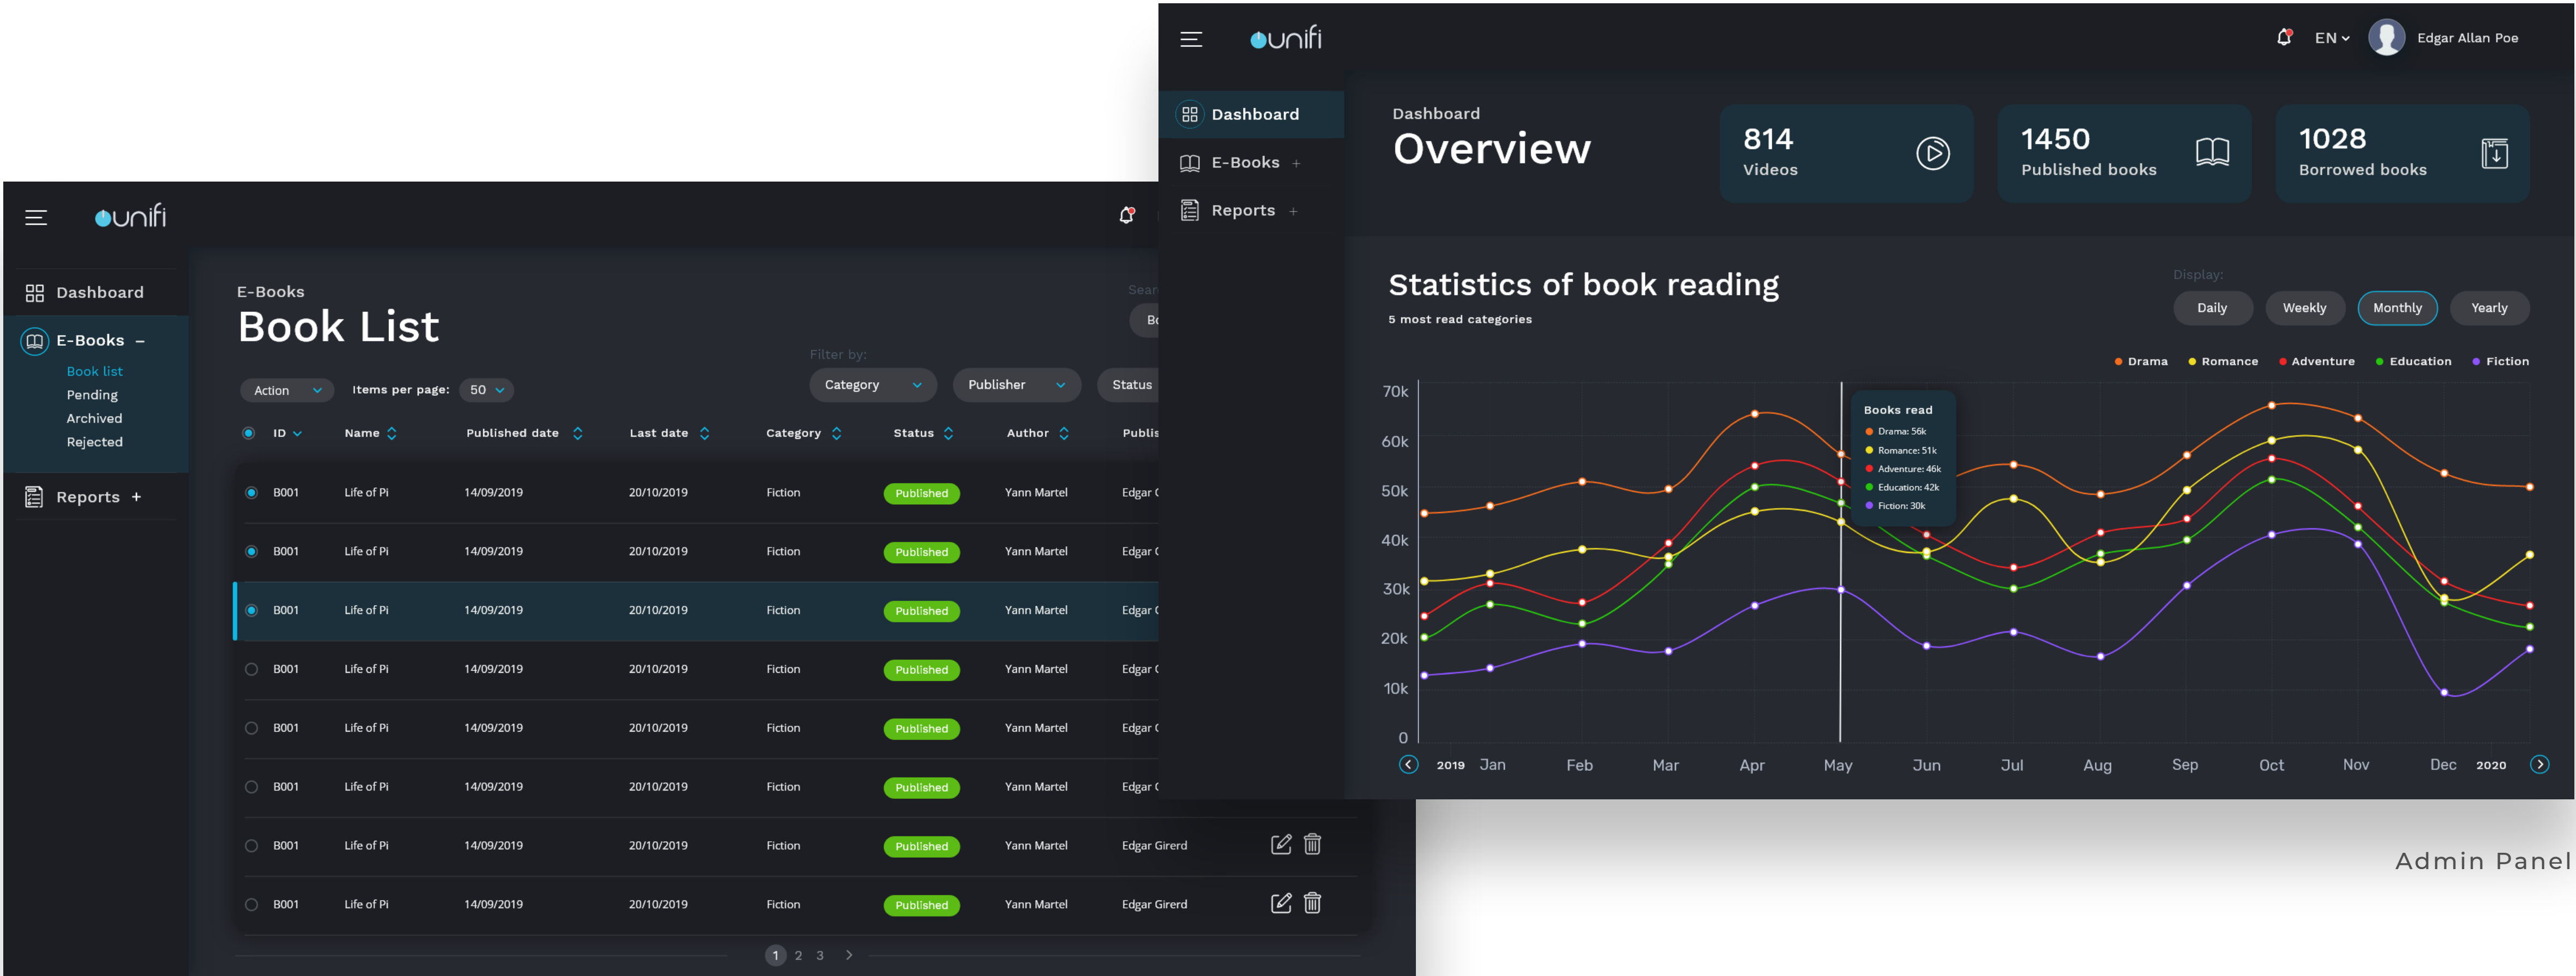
unifi

Dashboard
E-Books –
Book list
Pending
Archived
Rejected
Reports +

E-Books
Book List

Sear
Bo

Filter by:
Action
Items per page: 50
Category
Publisher
Status

| ID | Name | Published date | Last date | Category | Status | Author | Publis |
|---|---|---|---|---|---|---|---|
| B001 | Life of Pi | 14/09/2019 | 20/10/2019 | Fiction | Published | Yann Martel | Edgar ( |
| B001 | Life of Pi | 14/09/2019 | 20/10/2019 | Fiction | Published | Yann Martel | Edgar ( |
| B001 | Life of Pi | 14/09/2019 | 20/10/2019 | Fiction | Published | Yann Martel | Edgar ( |
| B001 | Life of Pi | 14/09/2019 | 20/10/2019 | Fiction | Published | Yann Martel | Edgar ( |
| B001 | Life of Pi | 14/09/2019 | 20/10/2019 | Fiction | Published | Yann Martel | Edgar ( |
| B001 | Life of Pi | 14/09/2019 | 20/10/2019 | Fiction | Published | Yann Martel | Edgar ( |
| B001 | Life of Pi | 14/09/2019 | 20/10/2019 | Fiction | Published | Yann Martel | Edgar Girerd |
| B001 | Life of Pi | 14/09/2019 | 20/10/2019 | Fiction | Published | Yann Martel | Edgar Girerd |

1 2 3 >

unifi
EN Edgar Allan Poe

Dashboard
E-Books +
Reports +

Dashboard
Overview

814
Videos

1450
Published books

1028
Borrowed books

Statistics of book reading
5 most read categories

Display:
Daily Weekly Monthly Yearly

Drama Romance Adventure Education Fiction

Books read
Drama: 56k
Romance: 51k
Adventure: 46k
Education: 42k
Fiction: 30k

70k
60k
50k
40k
30k
20k
10k
0

2019 Jan Feb Mar Apr May Jun Jul Aug Sep Oct Nov Dec 2020

Admin Panel